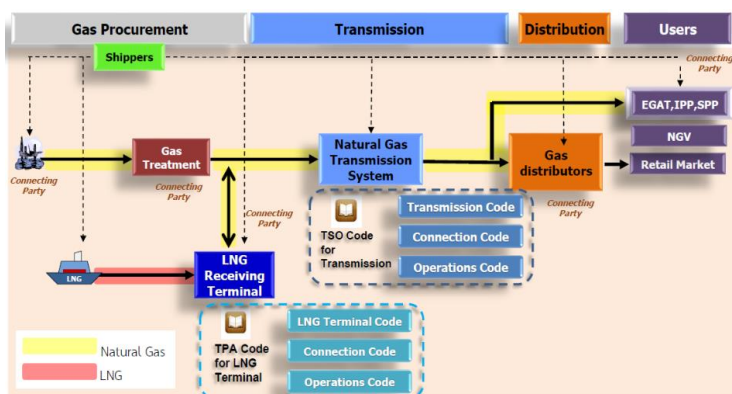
Gas Procurement

Transmission

Distribution

Users

Shippers

Connecting Party

EGAT,IPP,SPP

Connecting Party

Gas Treatment

Connecting Party

Natural Gas Transmission System

Gas distributors

NGV

Retail Market

Connecting Party

TSO Code for Transmission

Transmission Code

Connection Code

Operations Code

Connecting Party

LNG

LNG Receiving Terminal

TPA Code for LNG Terminal

LNG Terminal Code

Connection Code

Operations Code

Natural Gas

LNG